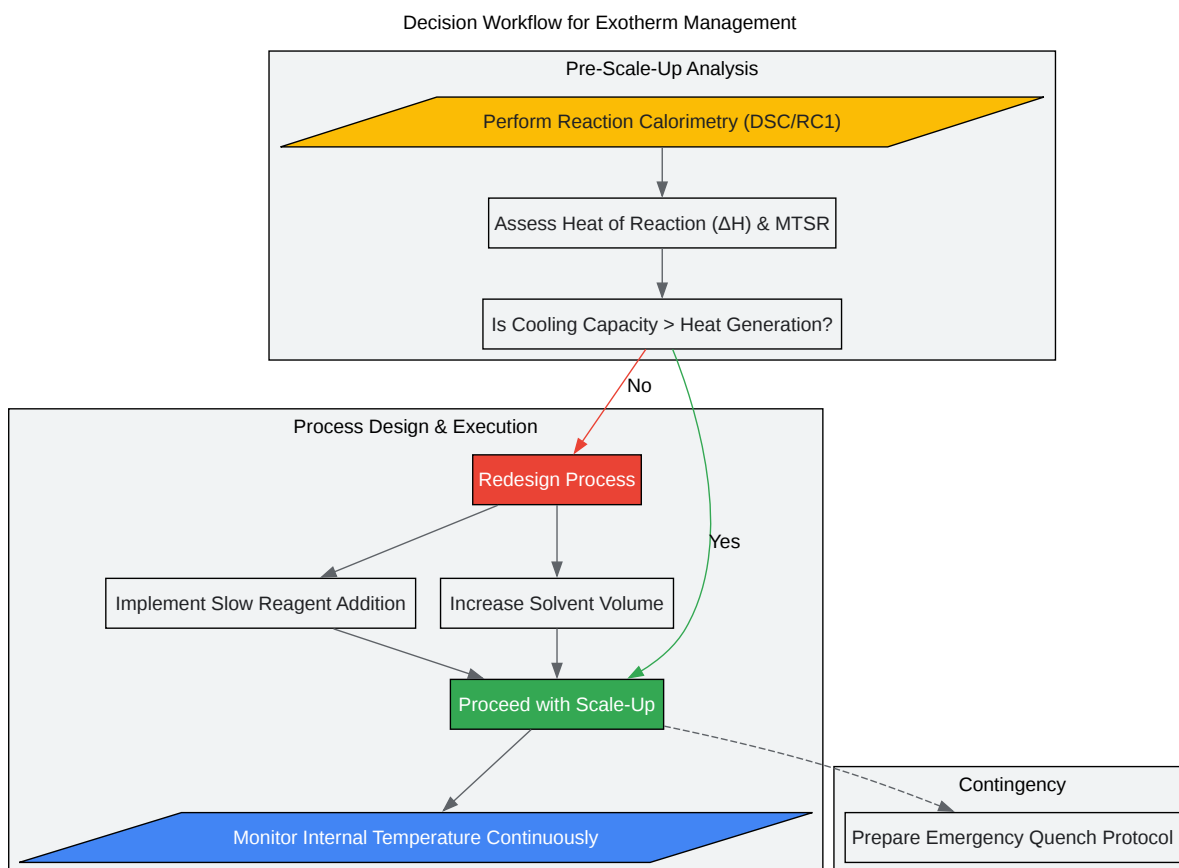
Decision Workflow for Exotherm Management

Pre-Scale-Up Analysis

Perform Reaction Calorimetry (DSC/RC1)

Assess Heat of Reaction (ΔH) & MTSR

Is Cooling Capacity > Heat Generation?

No

Yes

Process Design & Execution

Redesign Process

Implement Slow Reagent Addition

Increase Solvent Volume

Proceed with Scale-Up

Monitor Internal Temperature Continuously

Contingency

Prepare Emergency Quench Protocol